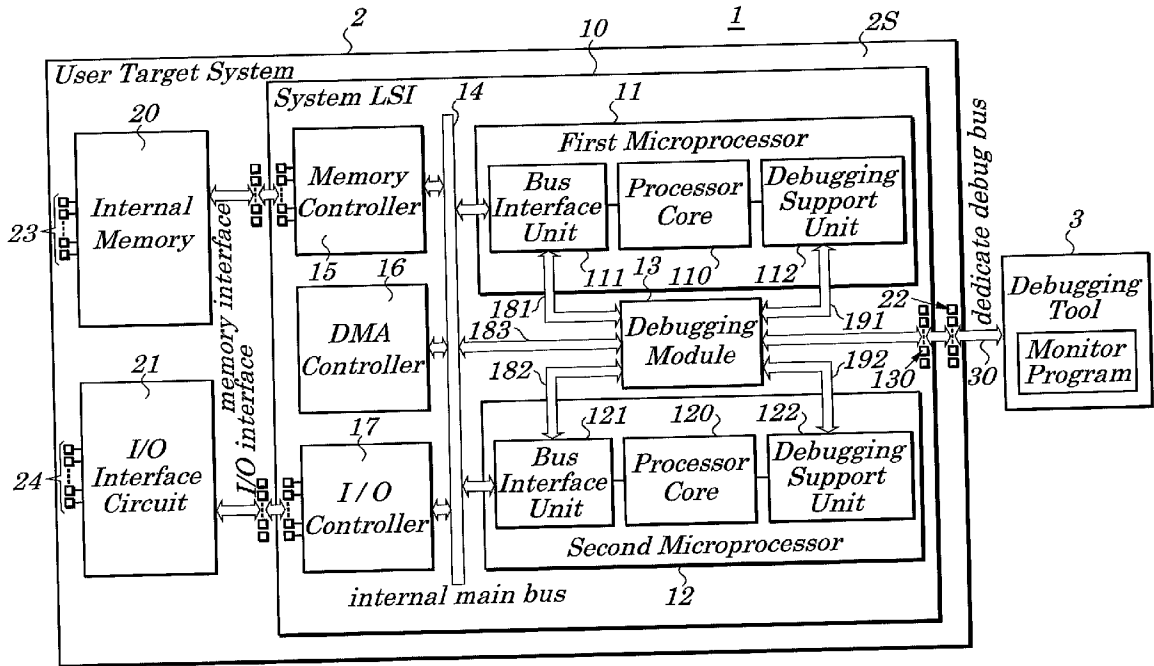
2
1
10
2S
User Target System
System LSI
14
11
20
First Microprocessor
Internal Memory
23
Memory Controller
Bus Interface Unit
Processor Core
Debugging Support Unit
3
Debugging Tool
Monitor Program
dedicate debug bus
15
16
111
13
110
112
181
22
191
DMA Controller
183
Debugging Module
memory interface
I/O interface
182
192
130
30
21
121
120
122
17
I/O Interface Circuit
24
I / O Controller
Bus Interface Unit
Processor Core
Debugging Support Unit
Second Microprocessor
internal main bus
12